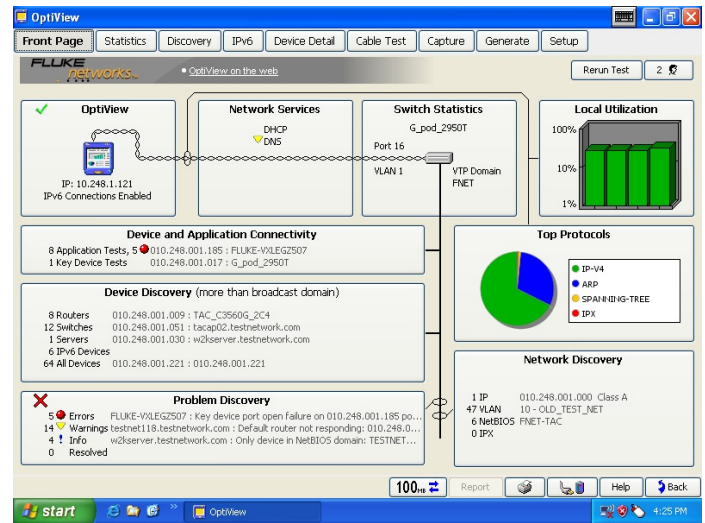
OptiView

Front Page | Statistics | Discovery | IPv6 | Device Detail | Cable Test | Capture | Generate | Setup

FLUKE networks.

• OptiView on the web

Rerun Test | 2

OptiView

IP: 10.248.1.121
IPv6 Connections Enabled

Network Services

DHCP
DNS

Switch Statistics

G_pod_2950T

Port 16

VLAN 1

VTP Domain
FNET

Local Utilization

100%

10%

1%

Device and Application Connectivity

8 Application Tests, 5 010.248.001.185 : FLUKE-VXLEGZ507
1 Key Device Tests 010.248.001.017 : G_pod_2950T

Device Discovery (more than broadcast domain)

8 Routers 010.248.001.009 : TAC_C3560G_2C4
12 Switches 010.248.001.051 : tacap02.testnetwork.com
1 Servers 010.248.001.030 : w2kserver.testnetwork.com
6 IPv6 Devices
64 All Devices 010.248.001.221 : 010.248.001.221

Top Protocols

IP-V4
ARP
SPANNING-TREE
IPX

Network Discovery

1 IP 010.248.001.000 Class A
47 VLAN 10 - OLD_TEST_NET
6 NetBIOS FNET-TAC
0 IPX

Problem Discovery

5 Errors FLUKE-VXLEGZ507 : Key device port open failure on 010.248.001.185 po...
14 Warnings testnet118.testnetwork.com : Default router not responding: 010.248.0...
4 Info w2kserver.testnetwork.com : Only device in NetBIOS domain: TESTNET...
0 Resolved

100M | Report | Help | Back

start | OptiView | 4:25 PM